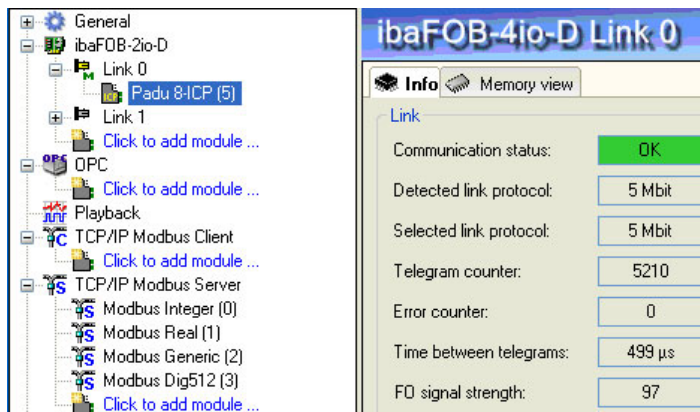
General
ibaFOB-2io-D
Link 0
Padu 8-ICP (5)
Link 1
Click to add module ...
OPC
Click to add module ...
Playback
TCP/IP Modbus Client
Click to add module ...
TCP/IP Modbus Server
Modbus Integer (0)
Modbus Real (1)
Modbus Generic (2)
Modbus Dig512 (3)
Click to add module ...

ibaFOB-4io-D Link 0

Info | Memory view

Link

| | |
|---|---|
| Communication status: | OK |
| Detected link protocol: | 5 Mbit |
| Selected link protocol: | 5 Mbit |
| Telegram counter: | 5210 |
| Error counter: | 0 |
| Time between telegrams: | 499 µs |
| FO signal strength: | 97 |